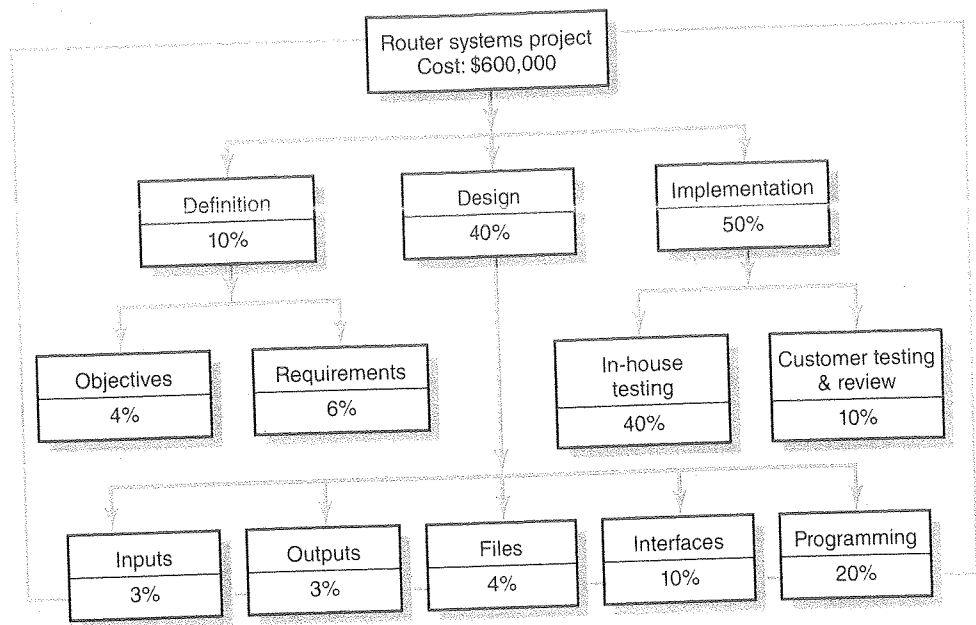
Router systems project
Cost: $600,000

Definition
10%

Design
40%

Implementation
50%

Objectives
4%

Requirements
6%

In-house testing
40%

Customer testing & review
10%

Inputs
3%

Outputs
3%

Files
4%

Interfaces
10%

Programming
20%